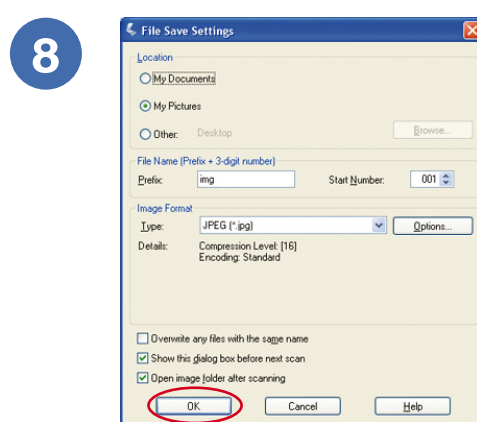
8

File Save Settings

Location

My Documents

My Pictures

Other: Desktop

Browse...

File Name (Prefix + 3-digit number)

Prefix: img

Start Number: 001

Image Format

Type: JPEG (*.jpg)

Options...

Details: Compression Level: [16]
Encoding: Standard

Overwrite any files with the same name

Show this dialog box before next scan

Open image folder after scanning

OK

Cancel

Help